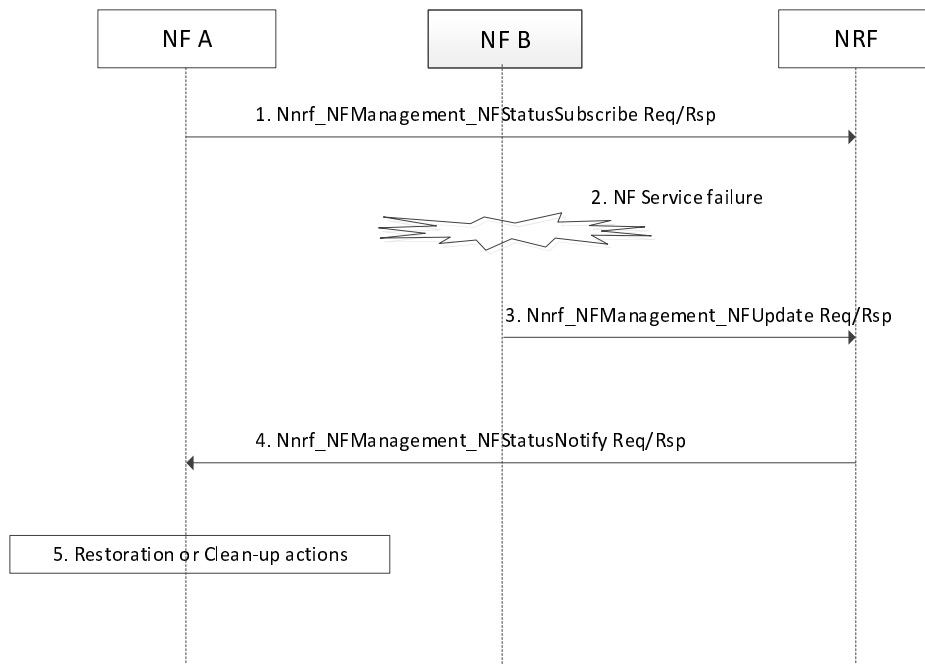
NF A

NF B

NRF

1. Nnrf_NFManagement_NFStatusSubscribe Req/Rsp

2. NF Service failure

3. Nnrf_NFManagement_NFUpdate Req/Rsp

4. Nnrf_NFManagement_NFStatusNotify Req/Rsp

5. Restoration or Clean-up actions